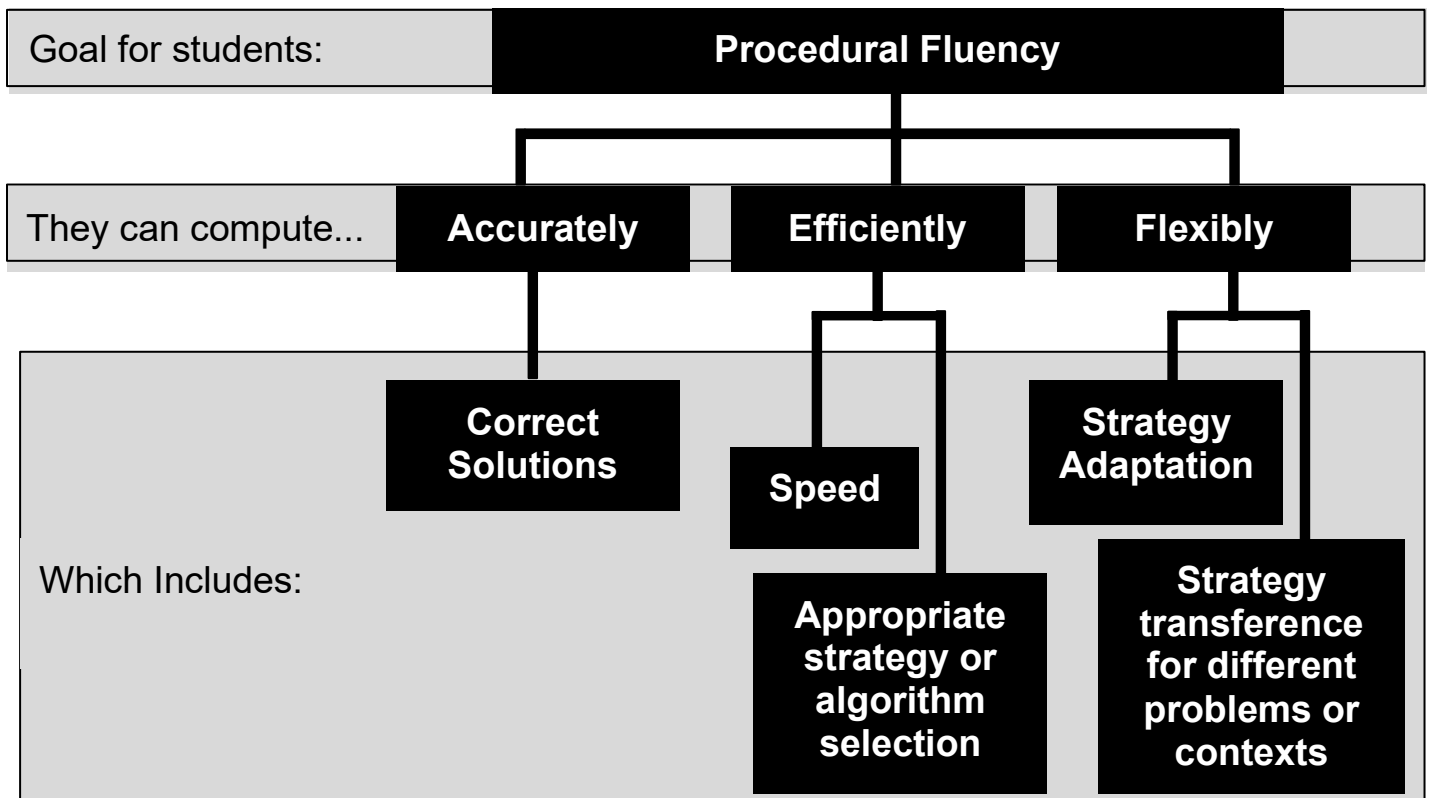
Goal for students: Procedural Fluency

They can compute... Accurately Efficiently Flexibly

Correct Solutions

Speed

Strategy Adaptation

Which Includes:

Appropriate strategy or algorithm selection

Strategy transference for different problems or contexts